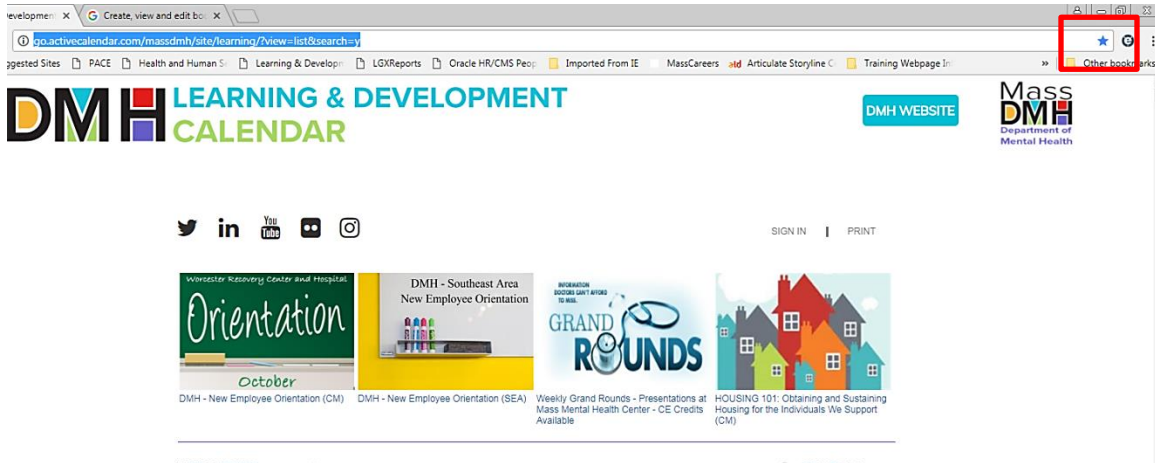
evelopmen ×
Create, view and edit bo ×

go.activecalendar.com/massdmh/site/learning/?view=list&search=y

ggested Sites  PACE  Health and Human S  Learning & Develop  LGXReports  Oracle HR/CMS Peop  Imported From IE  MassCareers  Articulate Storyline C  Training Webpage In  »  Other bookmarks

DMH LEARNING & DEVELOPMENT CALENDAR

DMH WEBSITE

Mass DMH Department of Mental Health

You Tube

SIGN IN | PRINT

Worcester Recovery Center and Hospital
Orientation
October
DMH - New Employee Orientation (CM)

DMH - Southeast Area New Employee Orientation
DMH - New Employee Orientation (SEA)

INFORMATION DOCTORS CAN'T AFFORD TO MISS.
GRAND ROUNDS
Weekly Grand Rounds - Presentations at Mass Mental Health Center - CE Credits Available

HOUSING 101: Obtaining and Sustaining Housing for the Individuals We Support (CM)